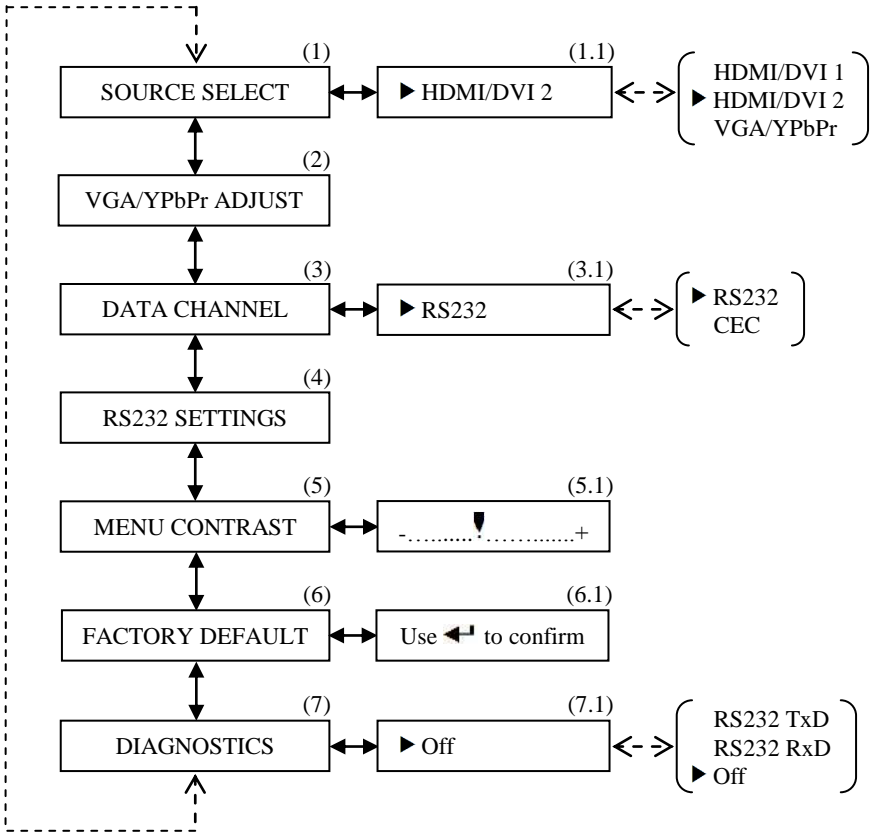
(1)
SOURCE SELECT

(1.1)
▶ HDMI/DVI 2

HDMI/DVI 1
▶ HDMI/DVI 2
VGA/YPbPr

(2)
VGA/YPbPr ADJUST

(3)
DATA CHANNEL

(3.1)
▶ RS232

▶ RS232
CEC

(4)
RS232 SETTINGS

(5)
MENU CONTRAST

(5.1)
-…......▼……......+

(6)
FACTORY DEFAULT

(6.1)
Use ↵ to confirm

(7)
DIAGNOSTICS

(7.1)
▶ Off

RS232 TxD
RS232 RxD
▶ Off